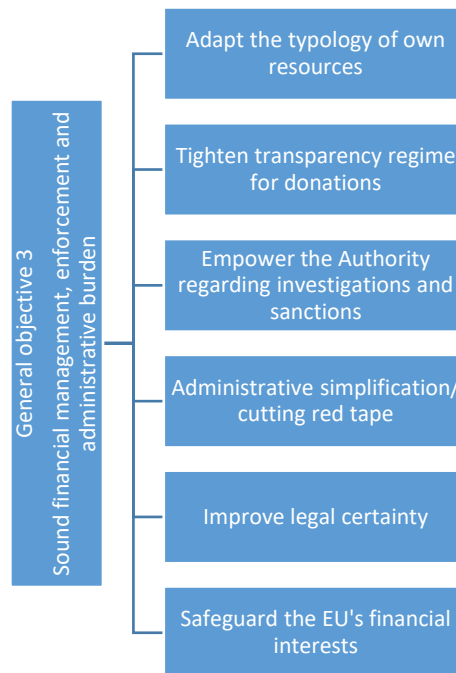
General objective 3
Sound financial management, enforcement and administrative burden

Adapt the typology of own resources

Tighten transparency regime for donations

Empower the Authority regarding investigations and sanctions

Administrative simplification/ cutting red tape

Improve legal certainty

Safeguard the EU's financial interests